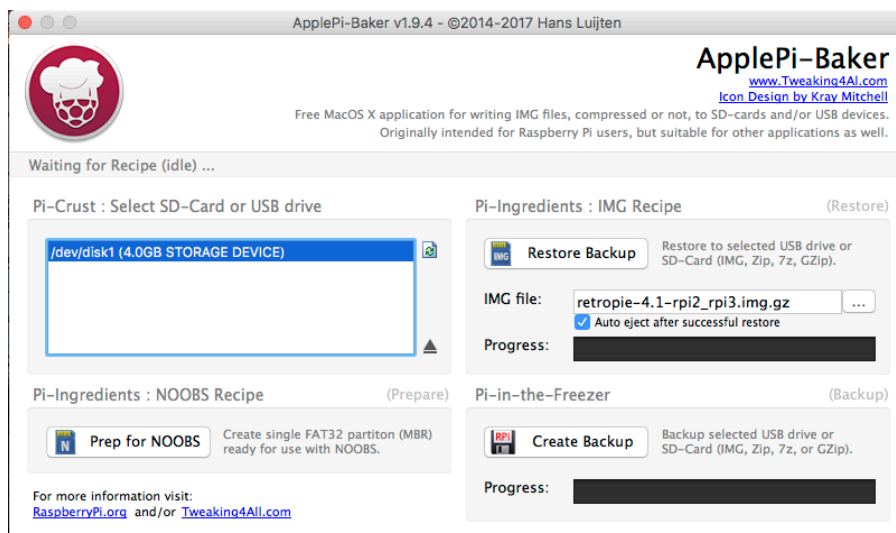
ApplePi-Baker v1.9.4 - ©2014-2017 Hans Luijten

ApplePi-Baker
www.Tweaking4All.com
Icon Design by Kray Mitchell
Free MacOS X application for writing IMG files, compressed or not, to SD-cards and/or USB devices.
Originally intended for Raspberry Pi users, but suitable for other applications as well.

Waiting for Recipe (idle) ...

Pi-Crust : Select SD-Card or USB drive

/dev/disk1 (4.0GB STORAGE DEVICE)

Pi-Ingredients : IMG Recipe
(Restore)

IMG
Restore Backup
Restore to selected USB drive or SD-Card (IMG, Zip, 7z, GZip).

IMG file: retropie-4.1-rpi2_rpi3.img.gz ...
Auto eject after successful restore

Progress:

Pi-Ingredients : NOOBS Recipe
(Prepare)

N
Prep for NOOBS
Create single FAT32 partiton (MBR) ready for use with NOOBS.

For more information visit:
RaspberryPi.org and/or Tweaking4All.com

Pi-in-the-Freezer
(Backup)

RPi
Create Backup
Backup selected USB drive or SD-Card (IMG, Zip, 7z, or GZip).

Progress: